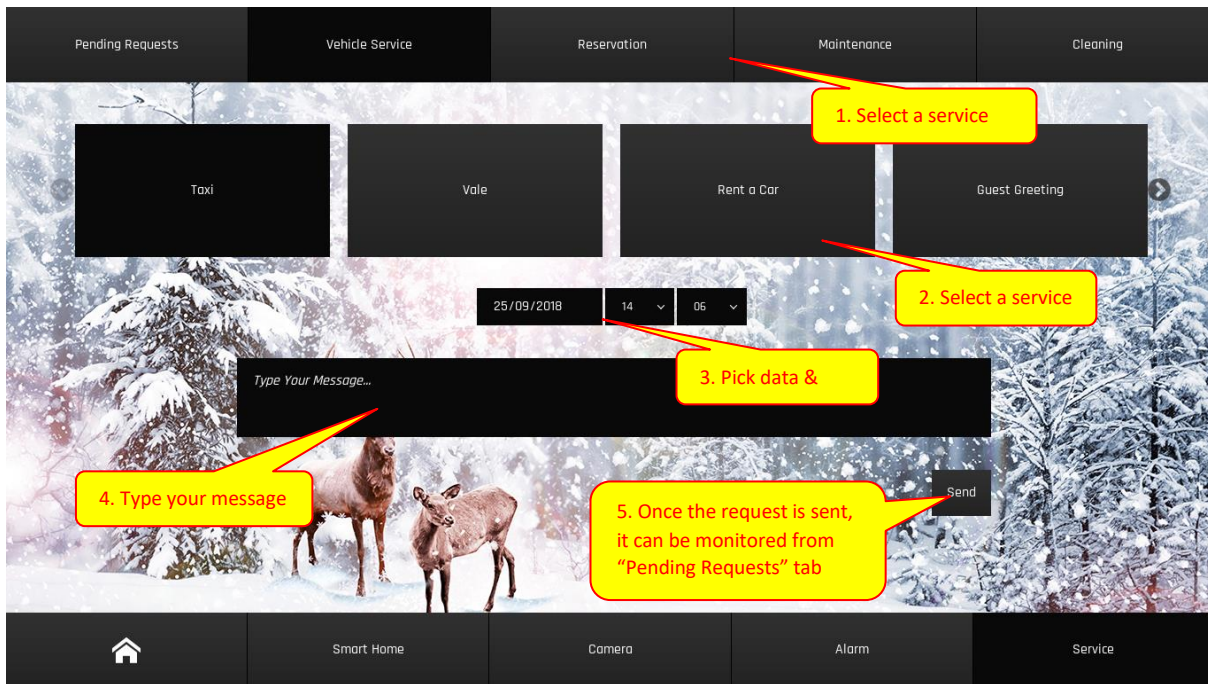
Pending Requests
Vehicle Service
Reservation
Maintenance
Cleaning

1. Select a service

Taxi
Vale
Rent a Car
Guest Greeting

2. Select a service

25/09/2018
14
06

3. Pick data &

Type Your Message...

4. Type your message

Send

5. Once the request is sent, it can be monitored from "Pending Requests" tab

Smart Home
Camera
Alarm
Service